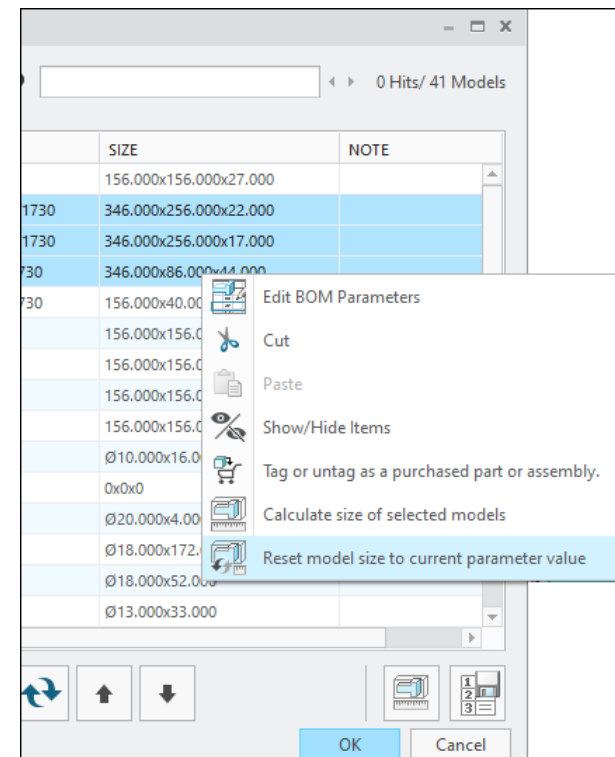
0 Hits/ 41 Models

| | SIZE | NOTE |
|---|---|---|
| | 156.000x156.000x27.000 | |
| 1730 | 346.000x256.000x22.000 | |
| 1730 | 346.000x256.000x17.000 | |
| 730 | 346.000x86.000x44.000 | |
| 730 | 156.000x40.00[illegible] | |
| | 156.000x156.0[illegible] | |
| | 156.000x156.0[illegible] | |
| | 156.000x156.0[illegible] | |
| | 156.000x156.0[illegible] | |
| | Ø10.000x16.0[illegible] | |
| | 0x0x0 | |
| | Ø20.000x4.00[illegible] | |
| | Ø18.000x172.0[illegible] | |
| | Ø18.000x52.000 | |
| | Ø13.000x33.000 | |

Edit BOM Parameters
Cut
Paste
Show/Hide Items
Tag or untag as a purchased part or assembly.
Calculate size of selected models
Reset model size to current parameter value

OK
Cancel